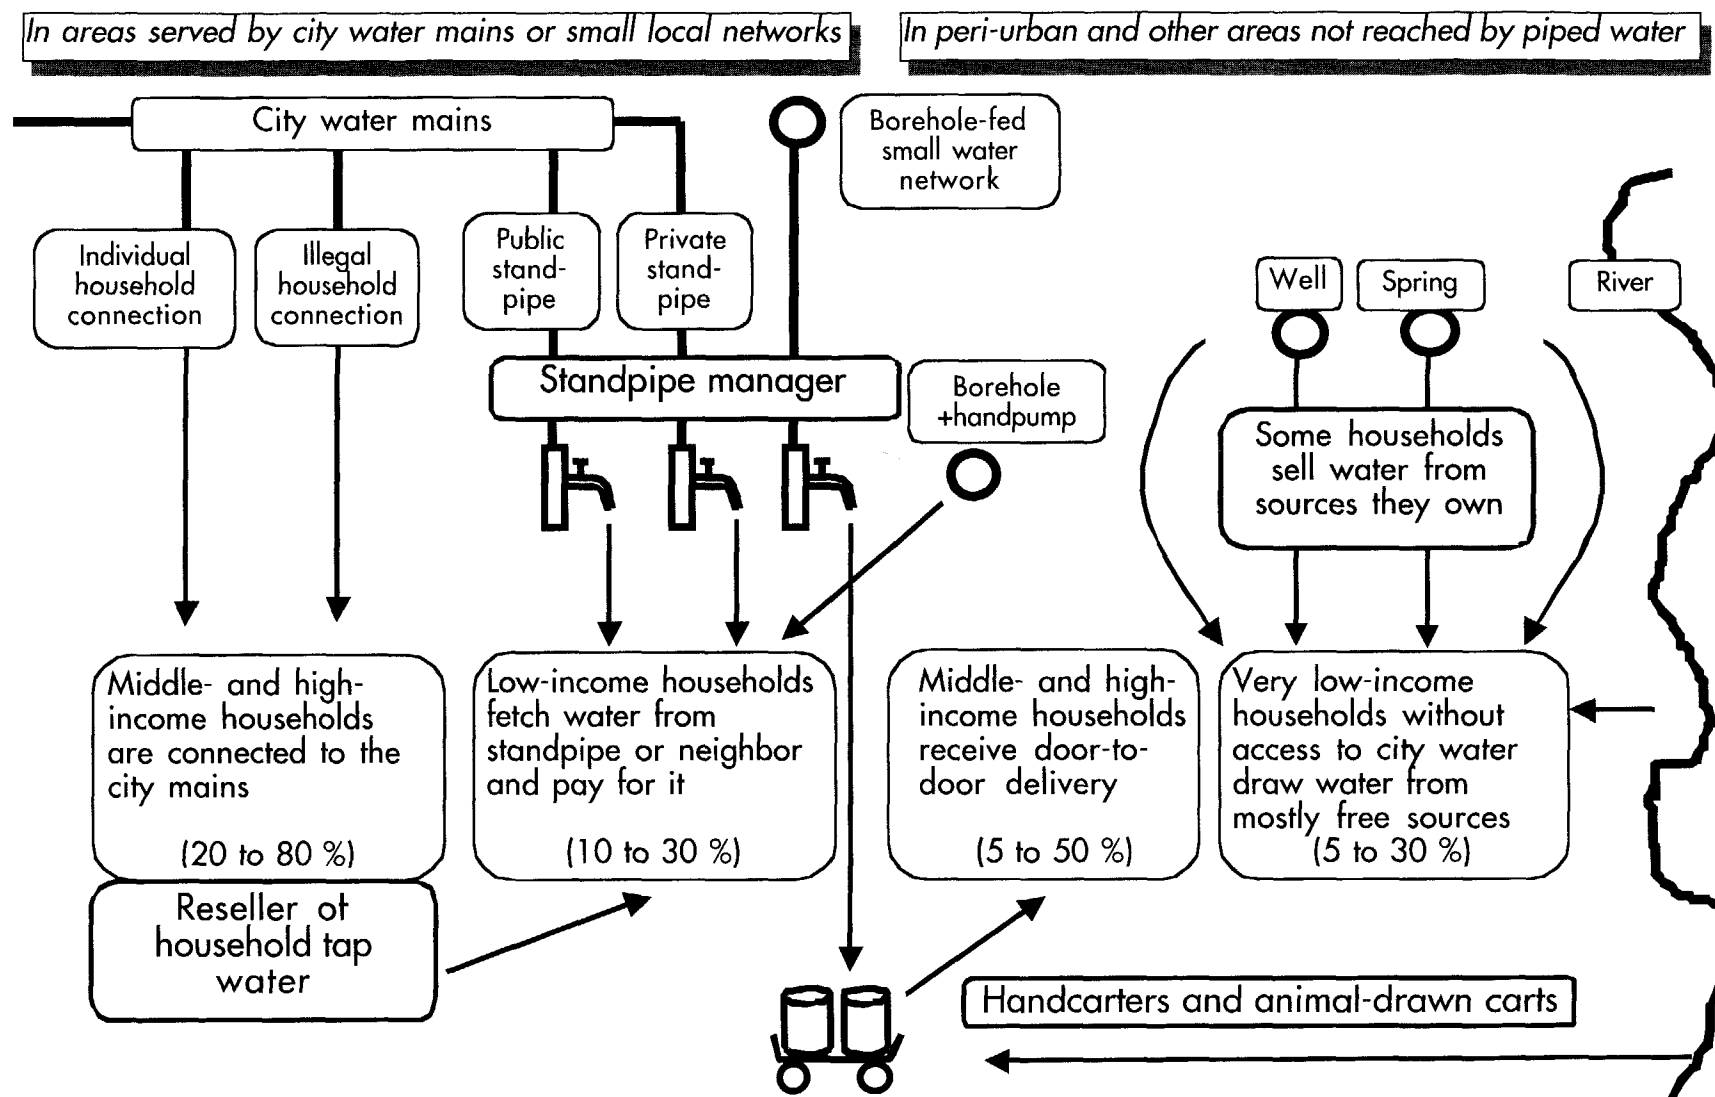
In areas served by city water mains or small local networks

In peri-urban and other areas not reached by piped water

City water mains

Borehole-fed small water network

Individual household connection

Illegal household connection

Public stand-pipe

Private stand-pipe

Well

Spring

River

Standpipe manager

Borehole +handpump

Some households sell water from sources they own

Middle- and high-income households are connected to the city mains

(20 to 80 %)

Low-income households fetch water from standpipe or neighbor and pay for it

(10 to 30 %)

Middle- and high-income households receive door-to-door delivery

(5 to 50 %)

Very low-income households without access to city water draw water from mostly free sources

(5 to 30 %)

Reseller of household tap water

Handcarters and animal-drawn carts